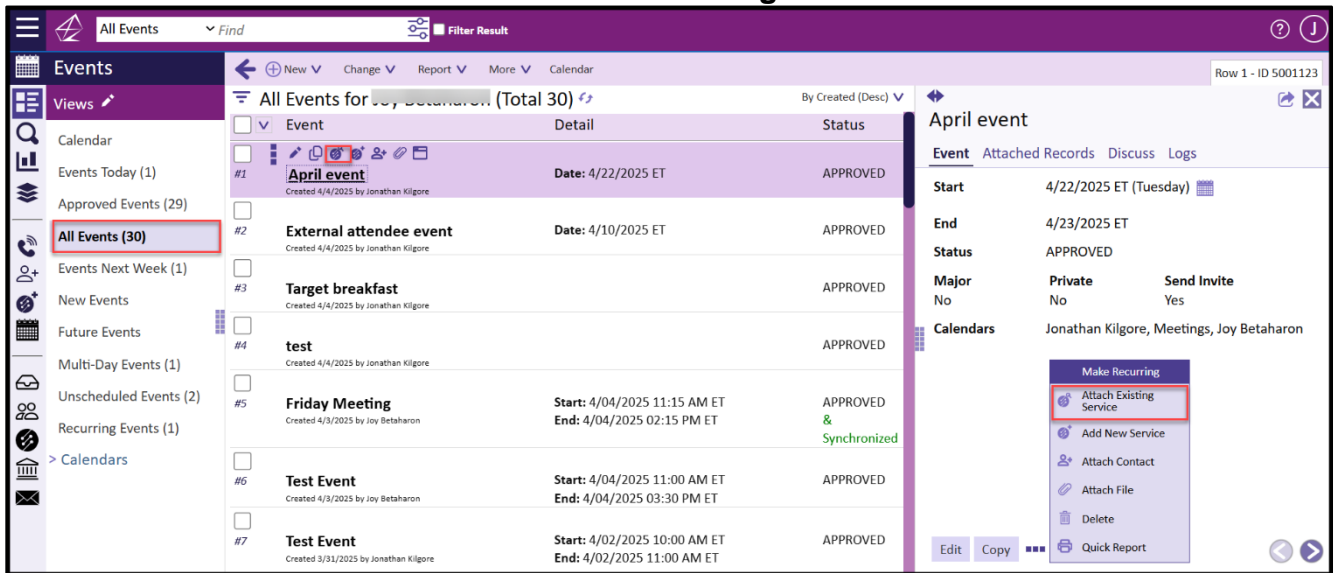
All Events
Find
Filter Result
Events
New
Change
Report
More
Calendar
Row 1 - ID 5001123
Views
Calendar
Events Today (1)
Approved Events (29)
All Events (30)
Events Next Week (1)
New Events
Future Events
Multi-Day Events (1)
Unscheduled Events (2)
Recurring Events (1)
> Calendars
All Events for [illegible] (Total 30)
By Created (Desc)
Event
Detail
Status

| | Event | Detail | Status |
|---|---|---|---|
| #1 | April event Created 4/4/2025 by Jonathan Kilgore | Date: 4/22/2025 ET | APPROVED |
| #2 | External attendee event Created 4/4/2025 by Jonathan Kilgore | Date: 4/10/2025 ET | APPROVED |
| #3 | Target breakfast Created 4/4/2025 by Jonathan Kilgore | | APPROVED |
| #4 | test Created 4/4/2025 by Jonathan Kilgore | | APPROVED |
| #5 | Friday Meeting Created 4/3/2025 by Joy Betaharon | Start: 4/04/2025 11:15 AM ET End: 4/04/2025 02:15 PM ET | APPROVED & Synchronized |
| #6 | Test Event Created 4/3/2025 by Joy Betaharon | Start: 4/04/2025 11:00 AM ET End: 4/04/2025 03:30 PM ET | APPROVED |
| #7 | Test Event Created 3/31/2025 by Jonathan Kilgore | Start: 4/02/2025 10:00 AM ET End: 4/02/2025 11:00 AM ET | APPROVED |

April event
Event
Attached Records
Discuss
Logs
Start
4/22/2025 ET (Tuesday)
End
4/23/2025 ET
Status
APPROVED
Major
No
Private
No
Send Invite
Yes
Calendars
Jonathan Kilgore, Meetings, Joy Betaharon
Make Recurring
Attach Existing Service
Add New Service
Attach Contact
Attach File
Delete
Quick Report
Edit
Copy